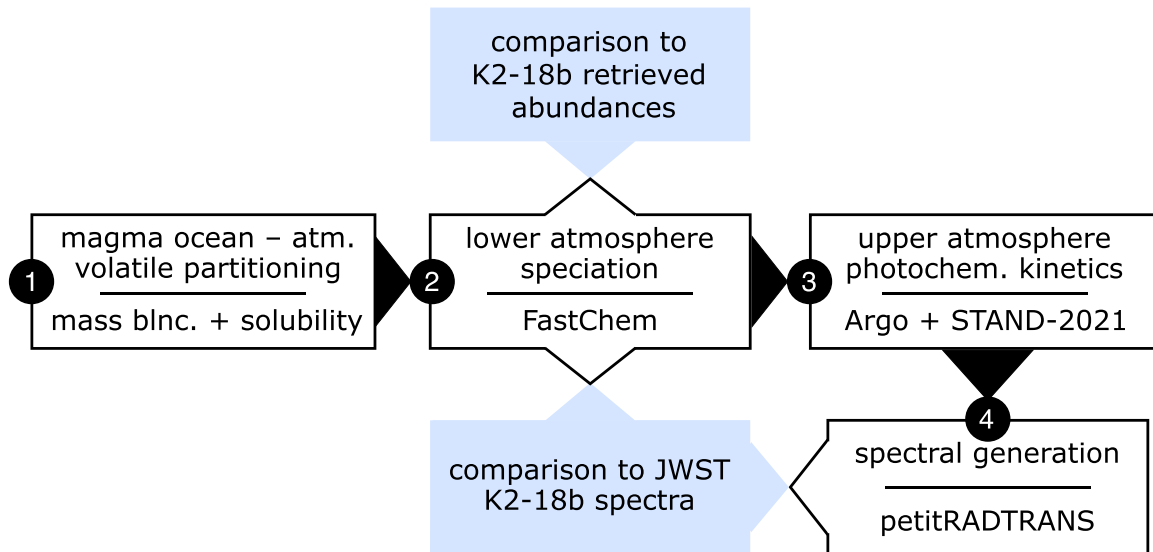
comparison to K2-18b retrieved abundances

1
magma ocean – atm. volatile partitioning
mass blnc. + solubility

2
lower atmosphere speciation
FastChem

3
upper atmosphere photochem. kinetics
Argo + STAND-2021

4
spectral generation
petitRADTRANS

comparison to JWST K2-18b spectra